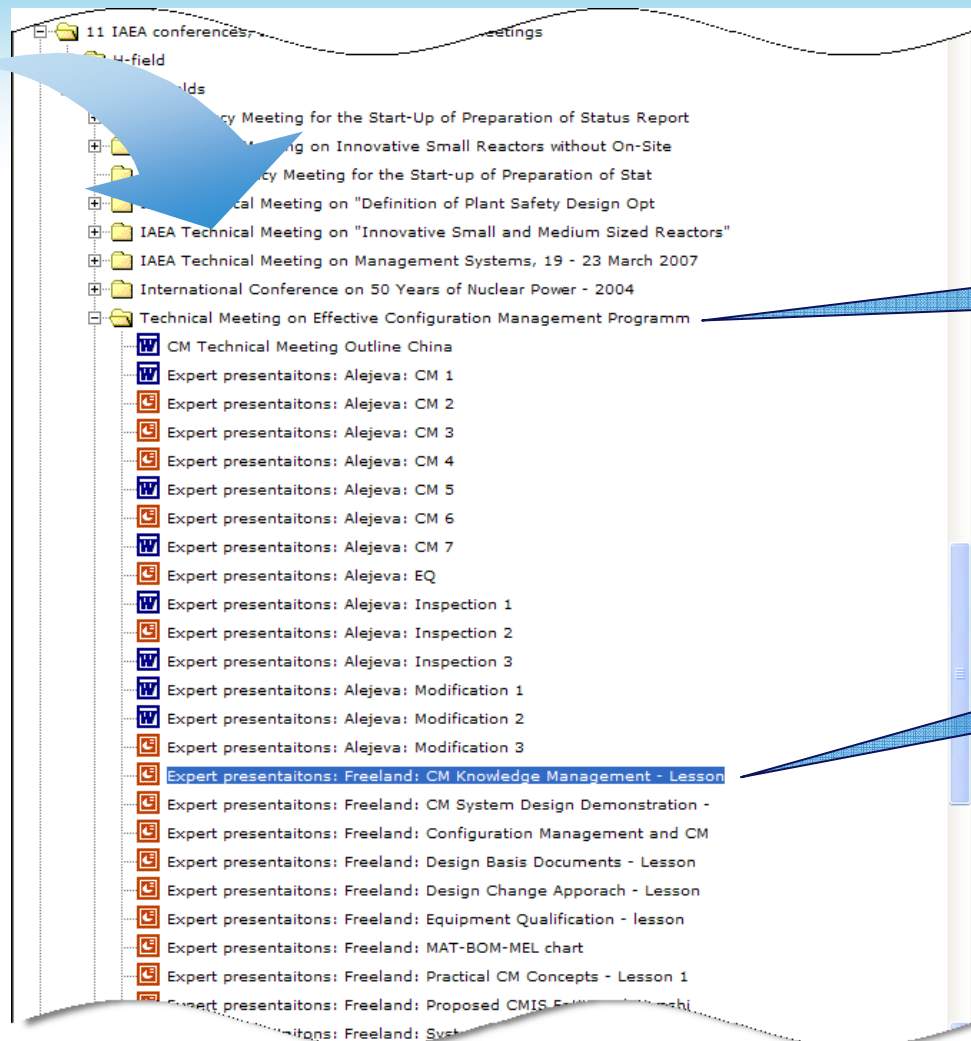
11 IAEA conferences, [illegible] Meetings
H-field
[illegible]lds
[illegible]cy Meeting for the Start-Up of Preparation of Status Report
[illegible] on Innovative Small Reactors without On-Site
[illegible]cy Meeting for the Start-up of Preparation of Stat
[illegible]cal Meeting on "Definition of Plant Safety Design Opt
IAEA Technical Meeting on "Innovative Small and Medium Sized Reactors"
IAEA Technical Meeting on Management Systems, 19 - 23 March 2007
International Conference on 50 Years of Nuclear Power - 2004
Technical Meeting on Effective Configuration Management Programm
CM Technical Meeting Outline China
Expert presentaitons: Alejeva: CM 1
Expert presentaitons: Alejeva: CM 2
Expert presentaitons: Alejeva: CM 3
Expert presentaitons: Alejeva: CM 4
Expert presentaitons: Alejeva: CM 5
Expert presentaitons: Alejeva: CM 6
Expert presentaitons: Alejeva: CM 7
Expert presentaitons: Alejeva: EQ
Expert presentaitons: Alejeva: Inspection 1
Expert presentaitons: Alejeva: Inspection 2
Expert presentaitons: Alejeva: Inspection 3
Expert presentaitons: Alejeva: Modification 1
Expert presentaitons: Alejeva: Modification 2
Expert presentaitons: Alejeva: Modification 3
Expert presentaitons: Freeland: CM Knowledge Management - Lesson
Expert presentaitons: Freeland: CM System Design Demonstration -
Expert presentaitons: Freeland: Configuration Management and CM
Expert presentaitons: Freeland: Design Basis Documents - Lesson
Expert presentaitons: Freeland: Design Change Apporach - Lesson
Expert presentaitons: Freeland: Equipment Qualification - lesson
Expert presentaitons: Freeland: MAT-BOM-MEL chart
Expert presentaitons: Freeland: Practical CM Concepts - Lesson 1
Expert presentaitons: Freeland: Proposed CMIS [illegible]
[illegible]itons: Freeland: Syst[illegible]